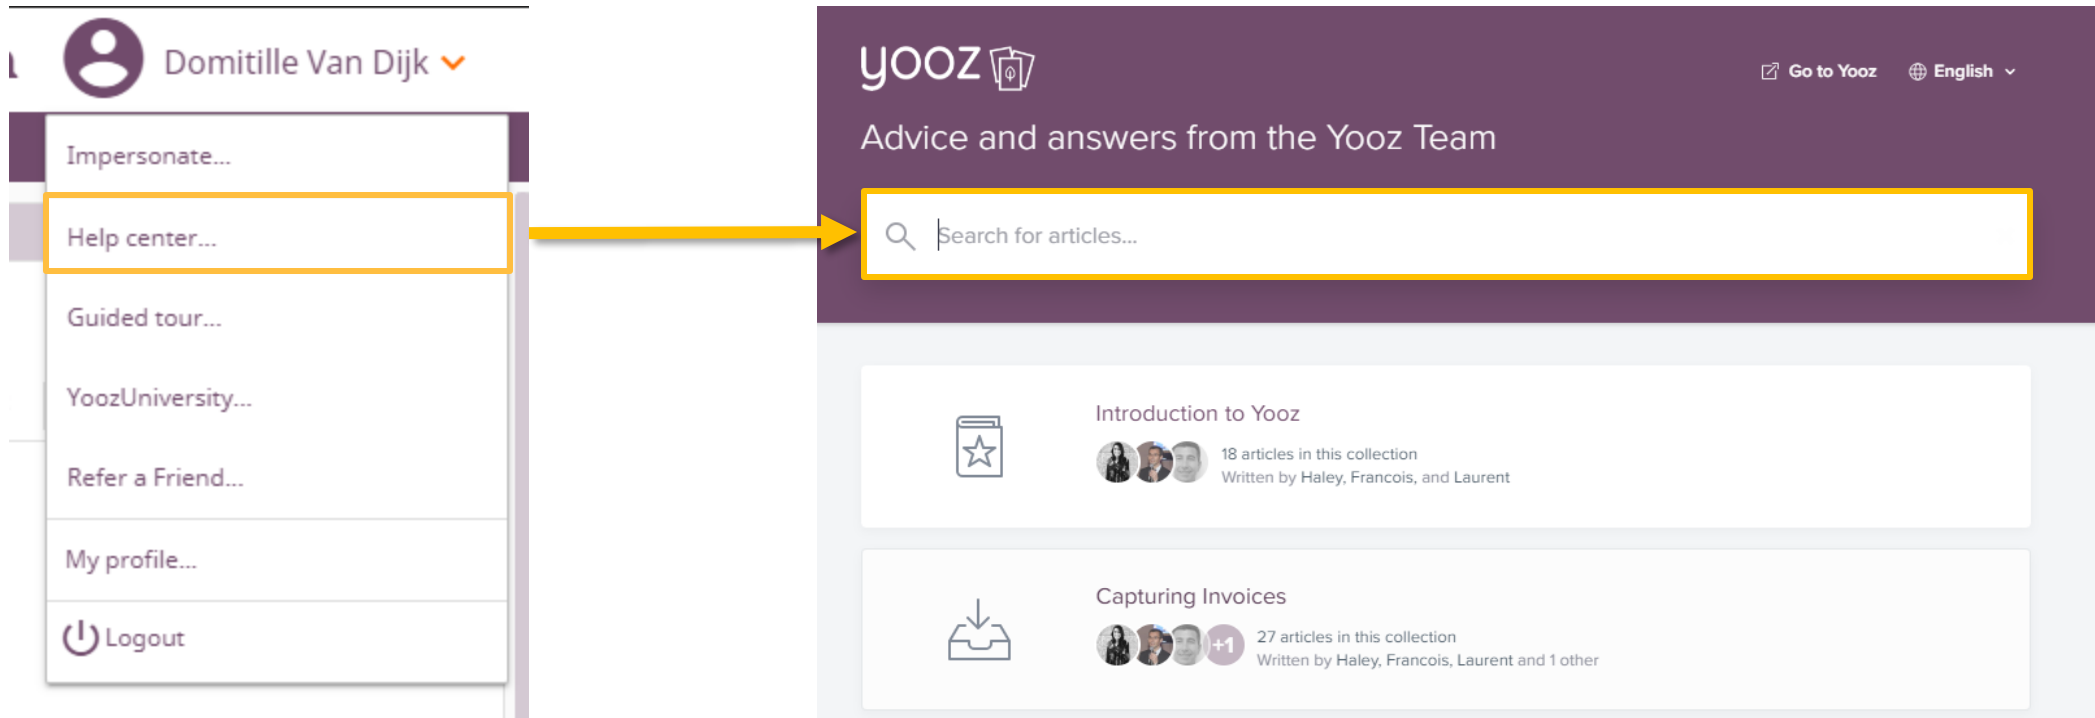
Domitille Van Dijk

Impersonate...

Help center...

Guided tour...

YoozUniversity...

Refer a Friend...

My profile...

Logout

yooz

Go to Yooz

English

Advice and answers from the Yooz Team

Search for articles...

Introduction to Yooz

18 articles in this collection
Written by Haley, Francois, and Laurent

Capturing Invoices

+1

27 articles in this collection
Written by Haley, Francois, Laurent and 1 other